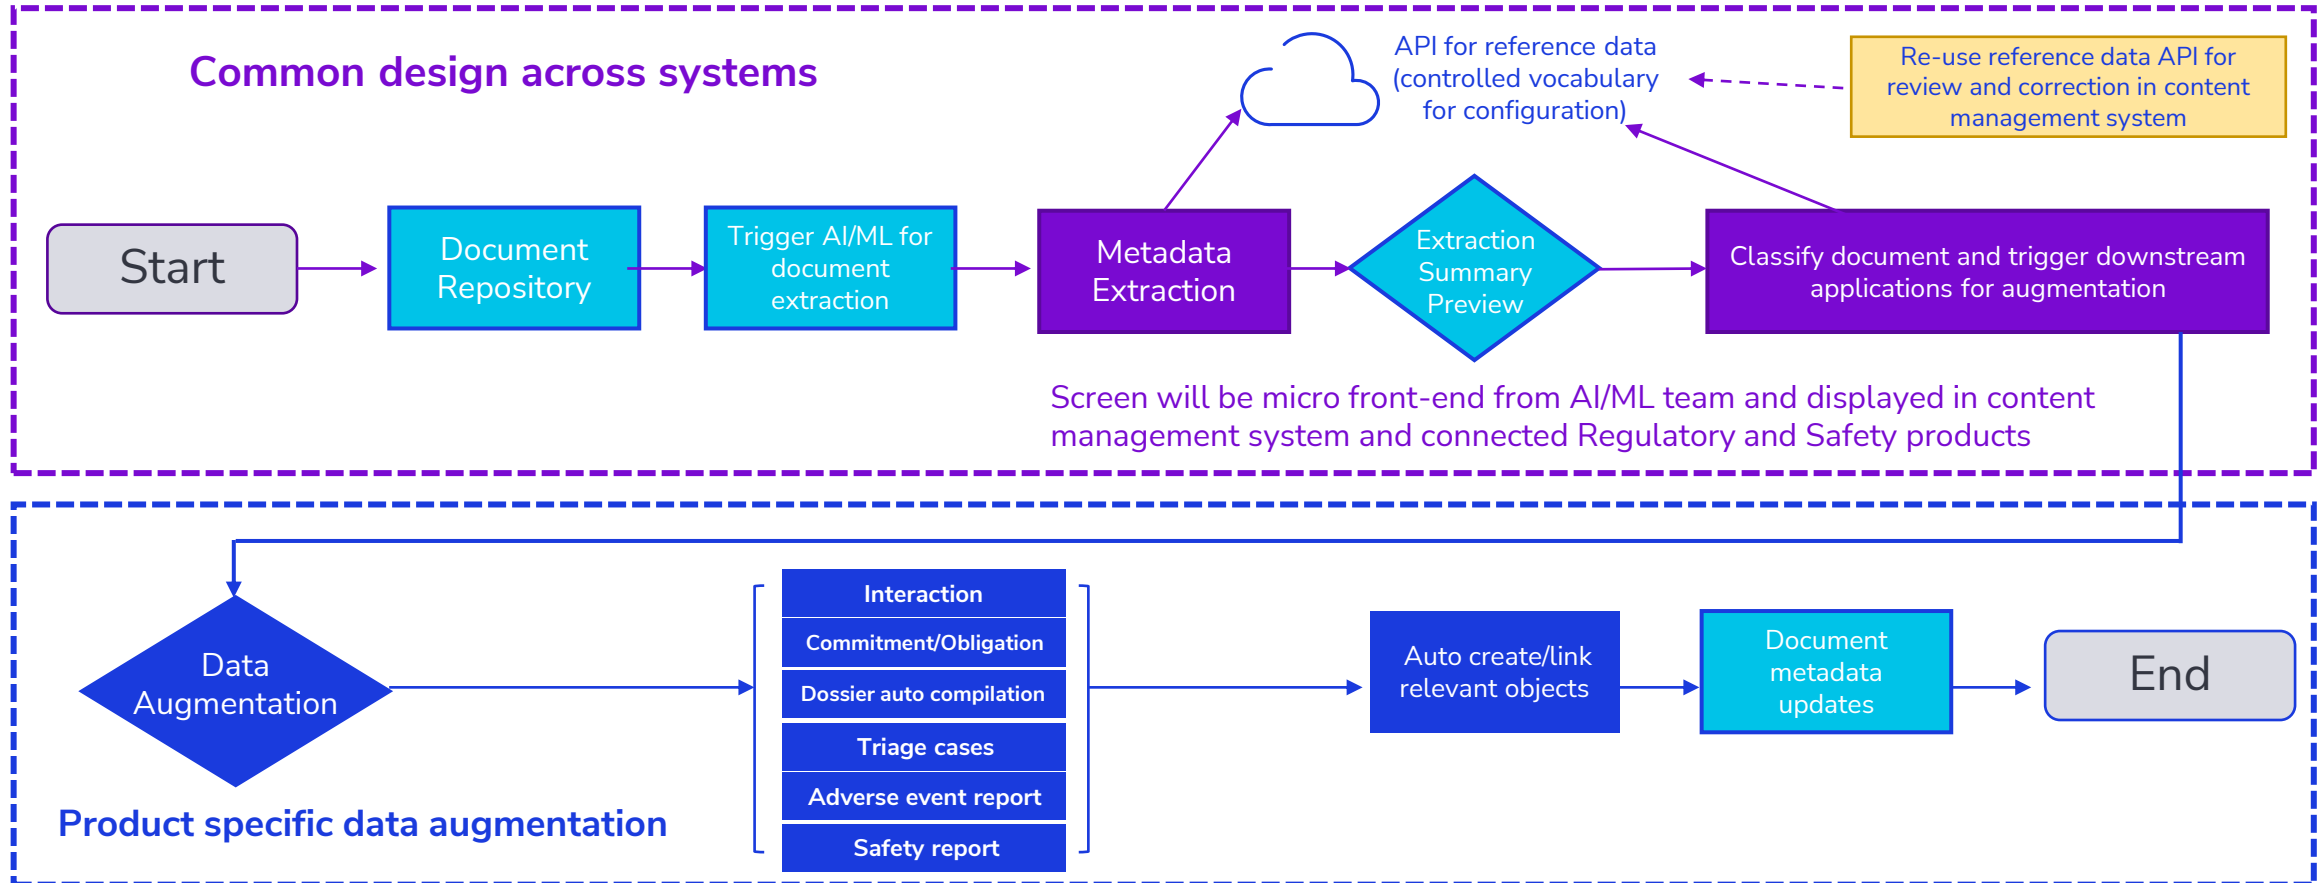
Common design across systems

API for reference data (controlled vocabulary for configuration)

Re-use reference data API for review and correction in content management system

Start

Document Repository

Trigger AI/ML for document extraction

Metadata Extraction

Extraction Summary Preview

Classify document and trigger downstream applications for augmentation

Screen will be micro front-end from AI/ML team and displayed in content management system and connected Regulatory and Safety products

Data Augmentation

Interaction

Commitment/Obligation

Dossier auto compilation

Triage cases

Adverse event report

Safety report

Auto create/link relevant objects

Document metadata updates

End

Product specific data augmentation